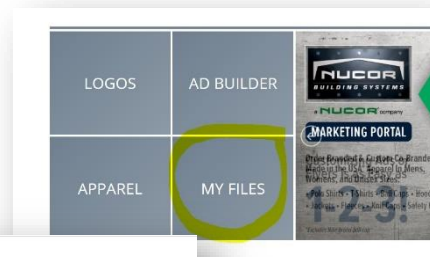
LOGOS

AD BUILDER

APPAREL

MY FILES

NUCOR BUILDING SYSTEMS

a NUCOR company

MARKETING PORTAL

Order Branded & Custom Co-Branded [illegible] Made in the USA Apparel in Mens, Womens, and Unisex Sizes!

• Polo Shirts • T-Shirts • Caps • Beanies • Jackets • Fleeces • Rain Gear • Safety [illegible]

1-2-3!

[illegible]